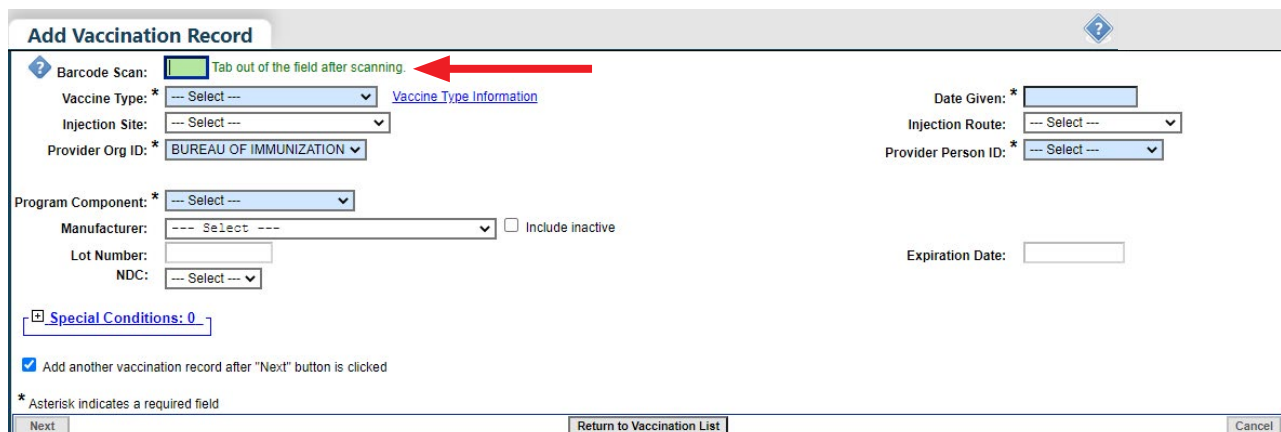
Add Vaccination Record

Barcode Scan: Tab out of the field after scanning.

Vaccine Type: * --- Select --- Vaccine Type Information

Date Given: *

Injection Site: --- Select ---

Injection Route: --- Select ---

Provider Org ID: * BUREAU OF IMMUNIZATION

Provider Person ID: * --- Select ---

Program Component: * --- Select ---

Manufacturer: --- Select --- Include inactive

Lot Number:

Expiration Date:

NDC: --- Select ---

Special Conditions: 0

Add another vaccination record after "Next" button is clicked

* Asterisk indicates a required field

Next

Return to Vaccination List

Cancel